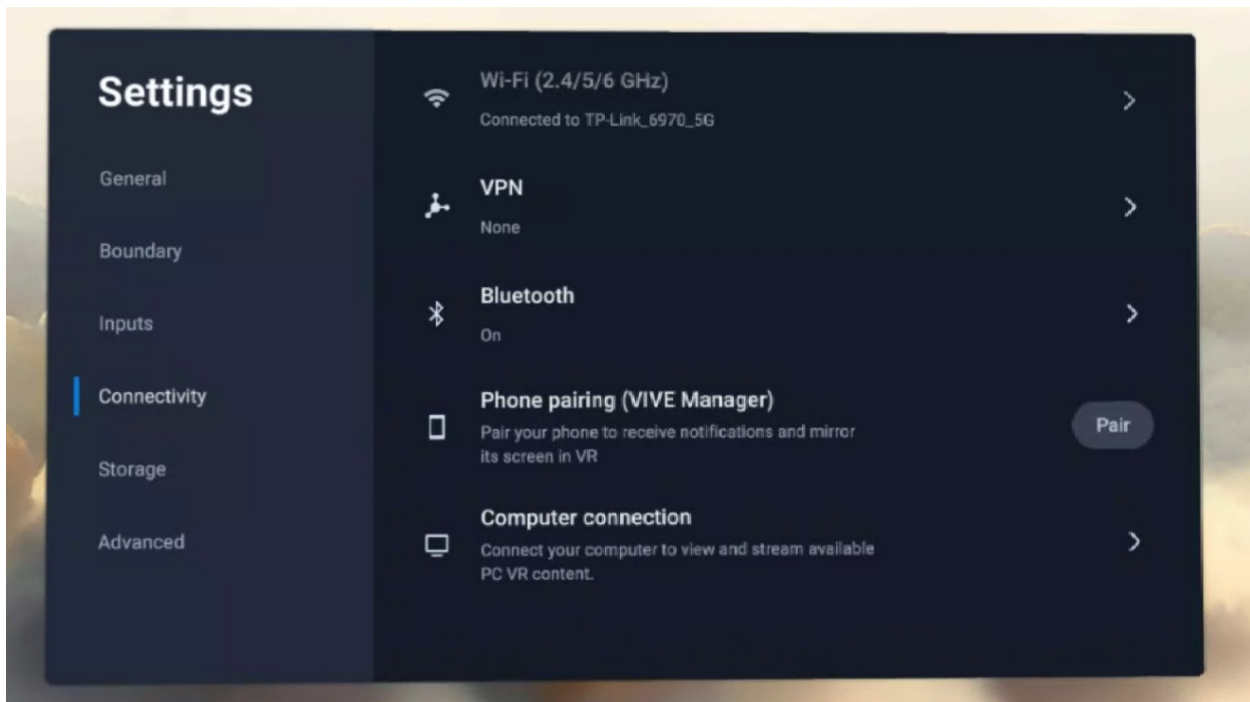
Settings

General

Boundary

Inputs

Connectivity

Storage

Advanced

Wi-Fi (2.4/5/6 GHz)
Connected to TP-Link_6970_5G

VPN
None

Bluetooth
On

Phone pairing (VIVE Manager)
Pair your phone to receive notifications and mirror its screen in VR

Pair

Computer connection
Connect your computer to view and stream available PC VR content.